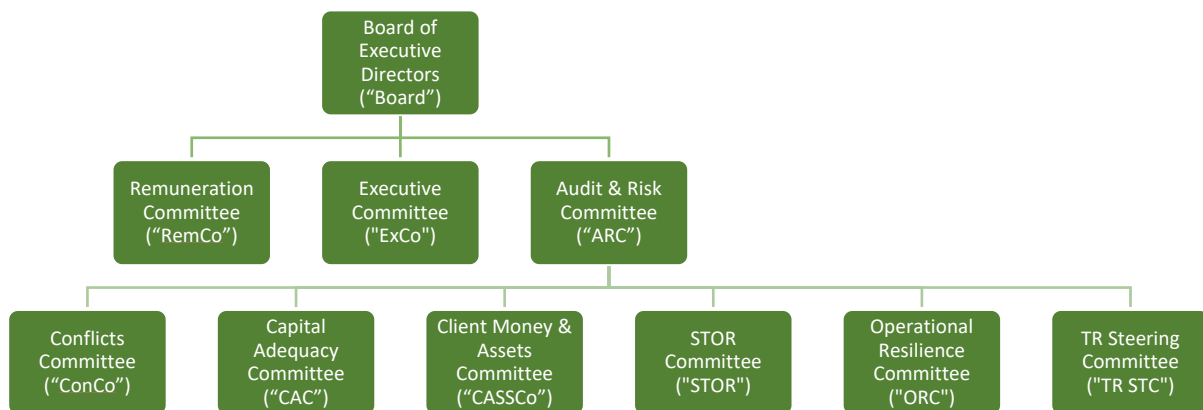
Board of Executive Directors (“Board”)

Remuneration Committee (“RemCo”)

Executive Committee ("ExCo")

Audit & Risk Committee (“ARC”)

Conflicts Committee (“ConCo”)

Capital Adequacy Committee (“CAC”)

Client Money & Assets Committee (“CASSCo”)

STOR Committee ("STOR")

Operational Resilience Committee ("ORC")

TR Steering Committee ("TR STC")